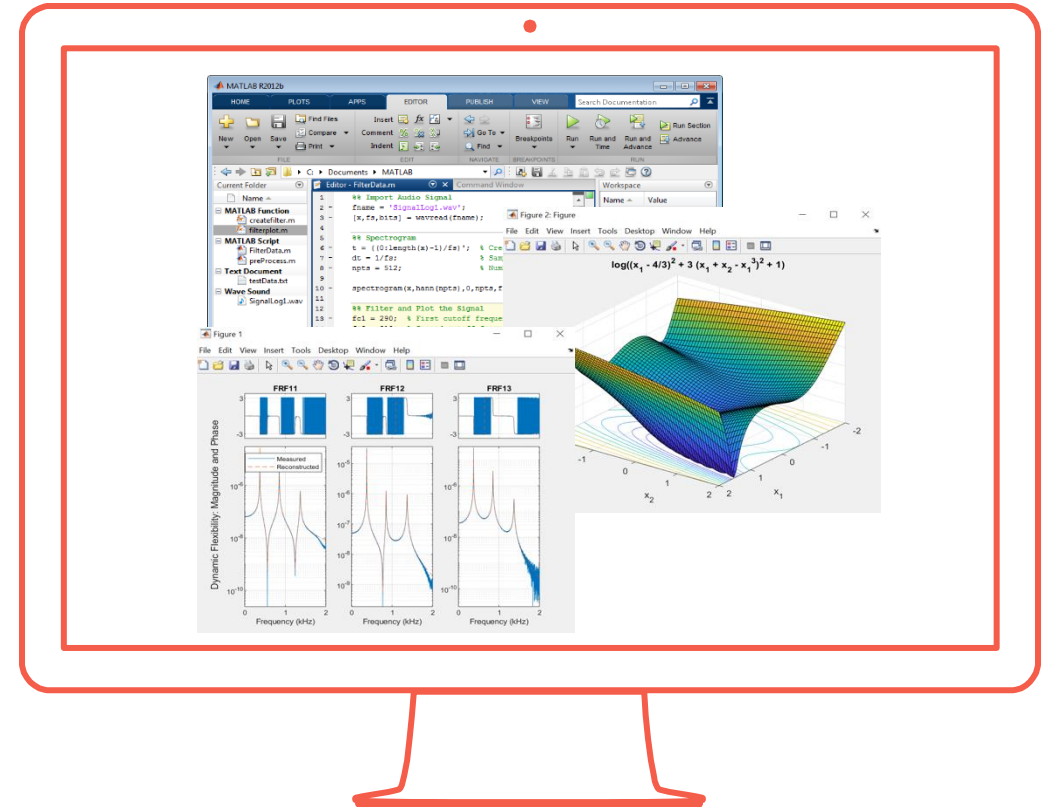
MATLAB R2012b

HOME PLOTS APPS EDITOR PUBLISH VIEW Search Documentation

New Open Save Find Files Compare Print Insert Comment Indent Go To Find Breakpoints Run Run and Time Run and Advance Run Section Advance

FILE EDIT NAVIGATE BREAKPOINTS RUN

C: ▸ Documents ▸ MATLAB

Current Folder
Name
MATLAB Function
createfilter.m
filterplot.m
MATLAB Script
FilterData.m
preProcess.m
Text Document
testData.txt
Wave Sound
SignalLog1.wav

Editor - FilterData.m Command Window

1 %% Import Audio Signal
2 fname = 'SignalLog1.wav';
3 [x,fs,bits] = wavread(fname);
4
5 %% Spectrogram
6 t = ((0:length(x)-1)/fs)'; % Cre
7 dt = 1/fs; % Sam
8 npts = 512; % Num
9
10 spectrogram(x,hann(npts),0,npts,f
11
12 %% Filter and Plot the Signal
13 fc1 = 290; % First cutoff freque

Workspace
Name Value

Figure 2: Figure
File Edit View Insert Tools Desktop Window Help

$\log((x_1 - 4/3)^2 + 3(x_1 + x_2 - x_1^3)^2 + 1)$

-2 -1 0 1 2 $x_1$
-2 -1 0 1 2 $x_2$

Figure 1
File Edit View Insert Tools Desktop Window Help

FRF11 FRF12 FRF13

3 -3

Measured
Reconstructed

Dynamic Flexibility: Magnitude and Phase

$10^{-5}$ $10^{-6}$ $10^{-8}$ $10^{-9}$ $10^{-10}$

0 1 2 Frequency (kHz)
0 1 2 Frequency (kHz)
0 1 2 Frequency (kHz)